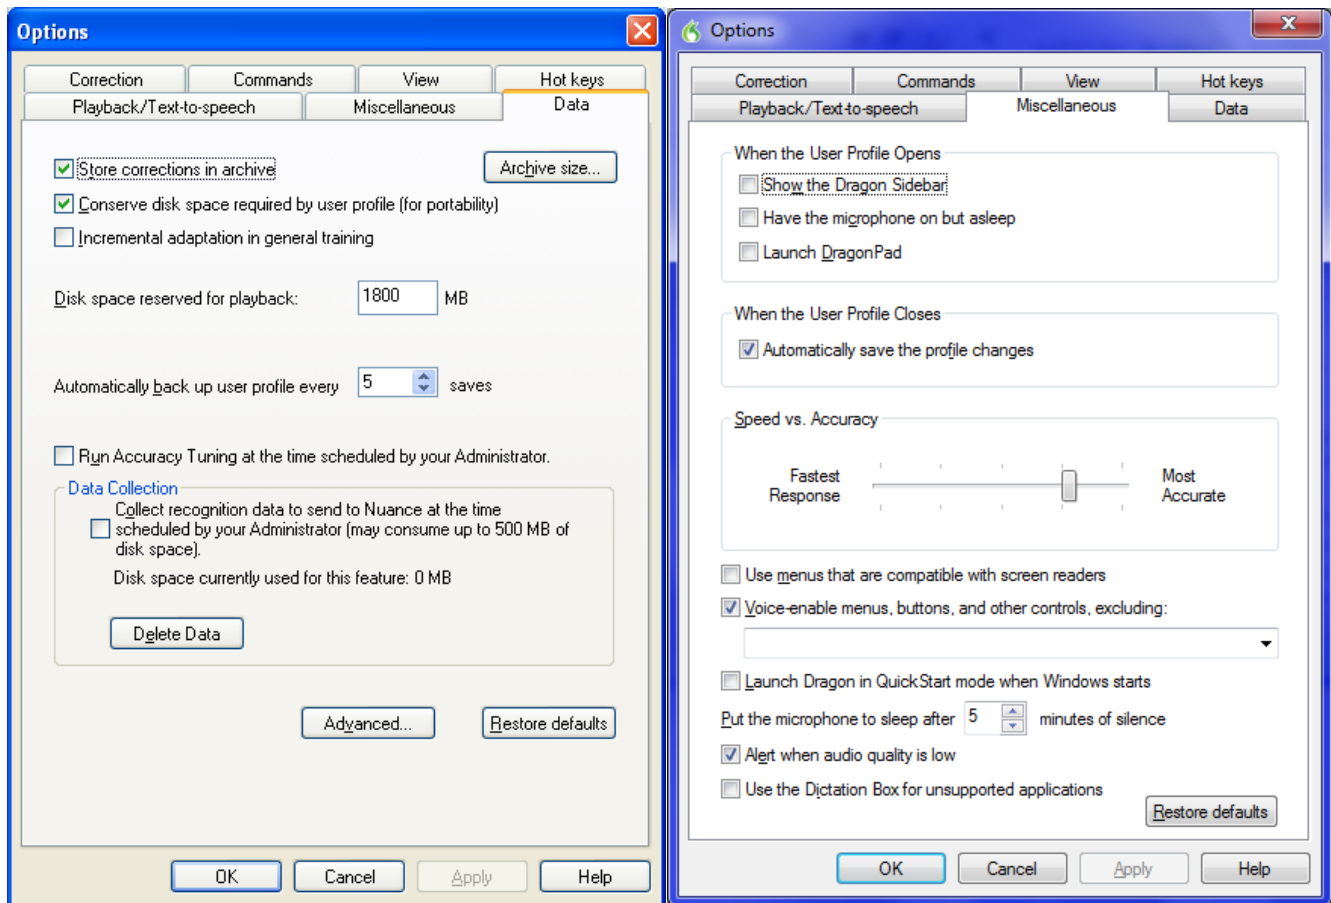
Options

Correction | Commands | View | Hot keys
Playback/Text-to-speech | Miscellaneous | Data

Store corrections in archive
Archive size...
Conserve disk space required by user profile (for portability)
Incremental adaptation in general training

Disk space reserved for playback: 1800 MB

Automatically back up user profile every 5 saves

Run Accuracy Tuning at the time scheduled by your Administrator.

Data Collection
Collect recognition data to send to Nuance at the time scheduled by your Administrator (may consume up to 500 MB of disk space).
Disk space currently used for this feature: 0 MB
Delete Data

Advanced...
Restore defaults

OK
Cancel
Apply
Help

Options

Correction | Commands | View | Hot keys
Playback/Text-to-speech | Miscellaneous | Data

When the User Profile Opens
Show the Dragon Sidebar
Have the microphone on but asleep
Launch DragonPad

When the User Profile Closes
Automatically save the profile changes

Speed vs. Accuracy
Fastest Response
Most Accurate

Use menus that are compatible with screen readers
Voice-enable menus, buttons, and other controls, excluding:

Launch Dragon in QuickStart mode when Windows starts
Put the microphone to sleep after 5 minutes of silence
Alert when audio quality is low
Use the Dictation Box for unsupported applications
Restore defaults

OK
Cancel
Apply
Help